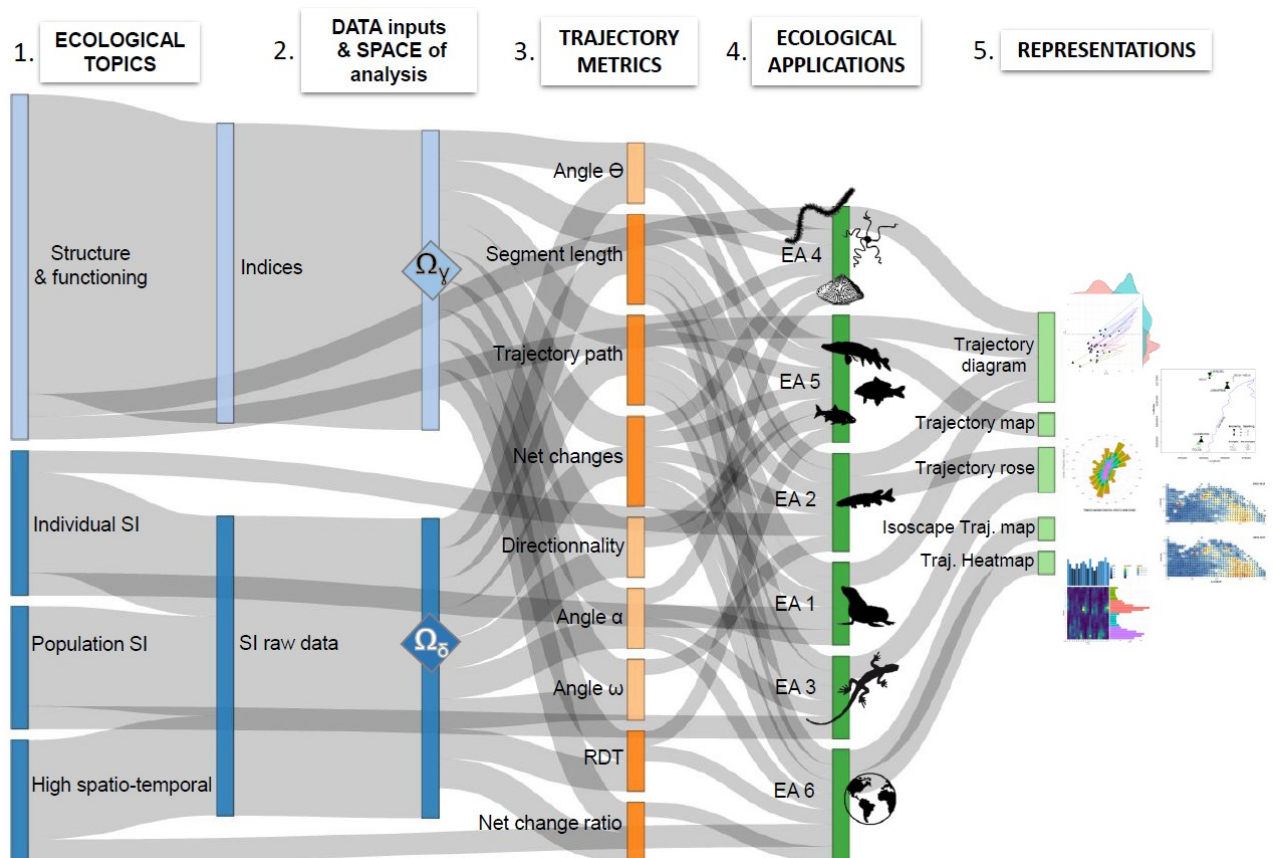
1. ECOLOGICAL TOPICS

2. DATA inputs & SPACE of analysis

3. TRAJECTORY METRICS

4. ECOLOGICAL APPLICATIONS

5. REPRESENTATIONS

Structure & functioning

Individual SI

Population SI

High spatio-temporal

Indices

SI raw data

$\Omega_\gamma$

$\Omega_\delta$

Angle Θ

Segment length

Trajectory path

Net changes

Directionnality

Angle α

Angle ω

RDT

Net change ratio

EA 4

EA 5

EA 2

EA 1

EA 3

EA 6

Trajectory diagram

Trajectory map

Trajectory rose

Isoscape Traj. map

Traj. Heatmap